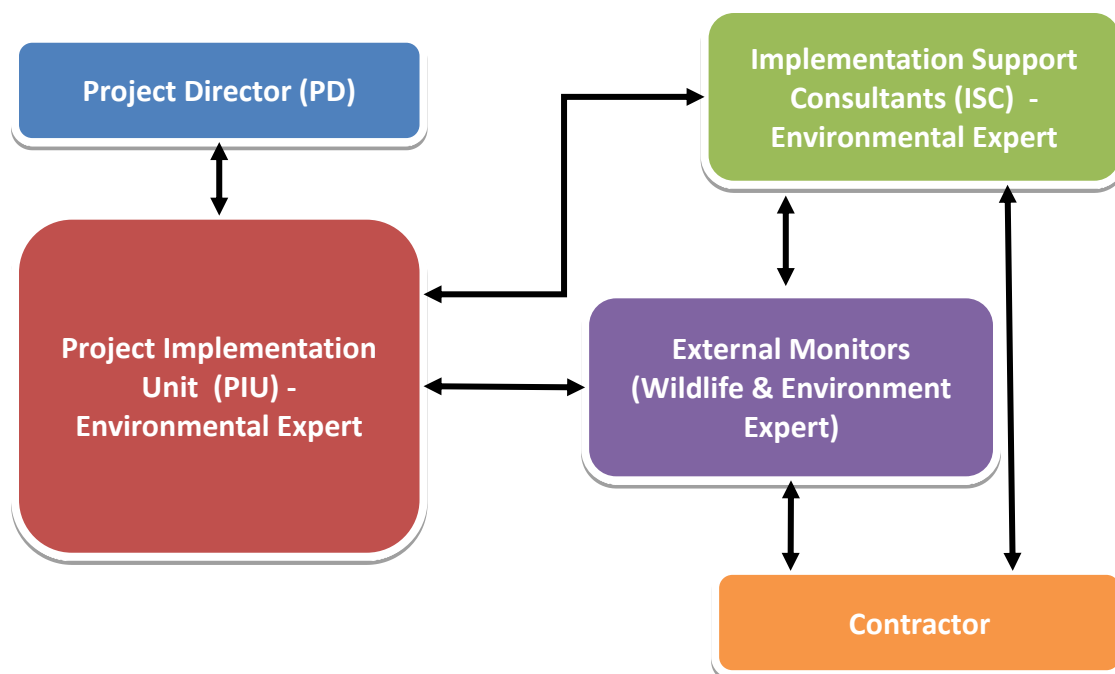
Project Director (PD)

Implementation Support Consultants (ISC) - Environmental Expert

Project Implementation Unit (PIU) - Environmental Expert

External Monitors (Wildlife & Environment Expert)

Contractor